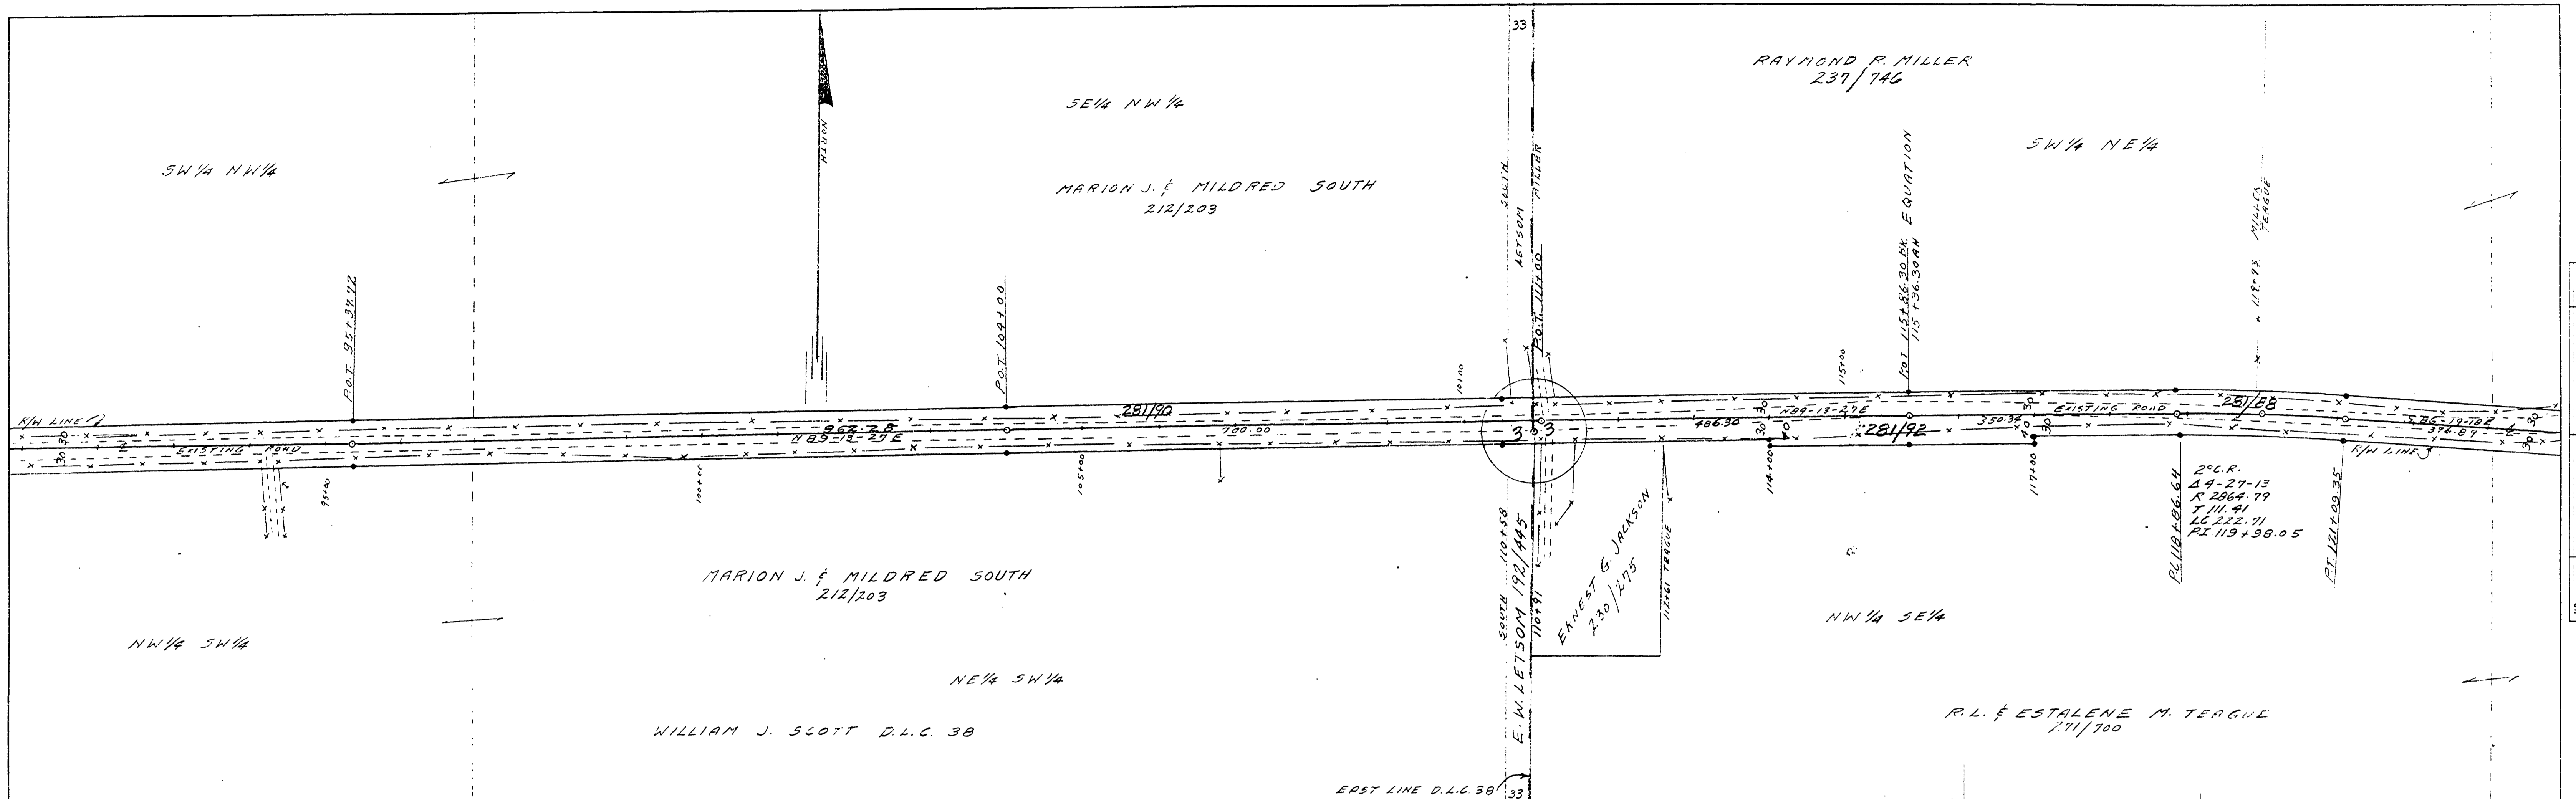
33

RAYMOND R. MILLER
237/746

SE¼ NW¼

NORTH

SW¼ NE¼

SW¼ NW¼

MARION J. & MILDRED SOUTH
212/203

SOUTH
LETSON

MILLER

EQUATION
P.O.T. 115+86.30 BK.
115+36.30 AH

MILLER
TEAGUE
118+93

P.O.T. 95+37.72

P.O.T. 104+00

P.O.T. 111+00

110+00

115+00

R/W LINE

30 30

962.28
N89-13-27E

281/90

700.00

3 3

486.30

N89-13-27E

281/92

350.34

EXISTING ROAD

281/88

S86-19-18E
376.89

R/W LINE

EXISTING ROAD

30 30

95+00

100+00

105+00

114+00

117+00

2°C.R.
Δ4-27-13
R 2864.79
T 111.41
LC 222.71
PI 119+98.05

P.C. 118+86.64

P.T. 121+09.35

MARION J. & MILDRED SOUTH
212/203

SOUTH 110+58
E.W. LETSOM 192/445
110+91

ERNEST G. JACKSON
230/275

112+61 TEAGUE

NW¼ SE¼

NW¼ SW¼

NE¼ SW¼

WILLIAM J. SCOTT D.L.C. 38

R.L. & ESTALENE M. TEAGUE
271/700

EAST LINE D.L.C. 38

33